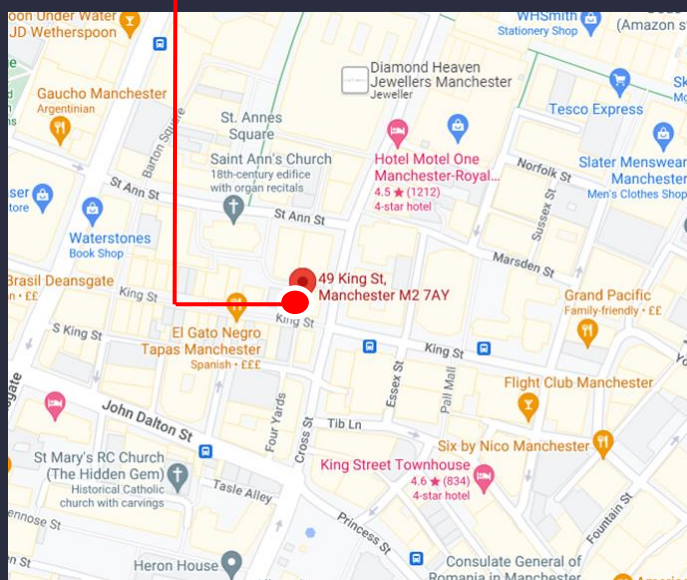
oon Under Water
JD Wetherspoon

WHSmith
Stationery Shop

(Amazon s

Diamond Heaven
Jewellers Manchester
Jeweller

Sk

Gaucho Manchester
Argentinian

Barton Square

St. Annes
Square

Tesco Express

Saint Ann's Church
18th-century edifice
with organ recitals

Hotel Motel One
Manchester-Royal...
4.5 ★ (1212)
4-star hotel

Norfolk St

Slater Menswear
Manchester
Men's Clothes Shop

ser
tore

St Ann St

St Ann St

Sussex St

Waterstones
Book Shop

Marsden St

Brasil Deansgate
· ££

King St

49 King St,
Manchester M2 7AY

Grand Pacific
Family-friendly · ££

S King St

King St

El Gato Negro
Tapas Manchester
Spanish · £££

King St

King St

gate

Essex St

Pall Mall

Flight Club Manchester

John Dalton St

Four Yards

Cross St

Tib Ln

Six by Nico Manchester

St Mary's RC Church
(The Hidden Gem)
Historical Catholic
church with carvings

King Street Townhouse
4.6 ★ (834)
4-star hotel

Tasle Alley

ennose St

Princess St

Fountain St

Heron House

Consulate General of
Romania in Manchester